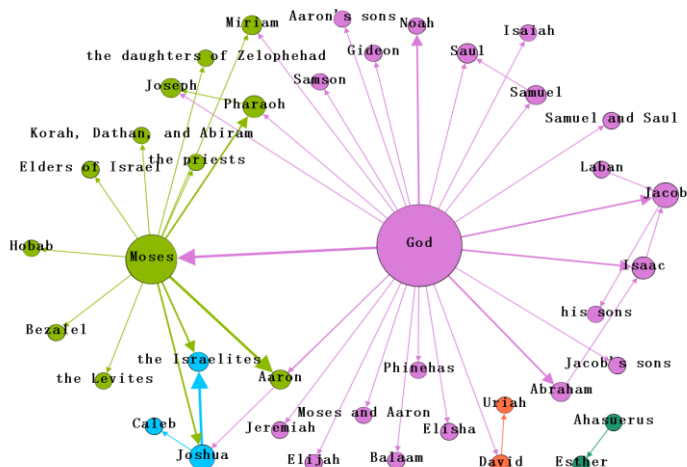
Miriam
Aaron's sons
Noah
Isaiah
the daughters of Zelophehad
Gideon
Saul
Samson
Joseph
Samuel
Pharaoh
Samuel and Saul
Korah, Dathan, and Abiram
the priests
Elders of Israel
Laban
Jacob
Hobab
Moses
God
Isaac
his sons
Bezalel
the Israelites
Jacob's sons
Phinehas
the Levites
Aaron
Abraham
Uriah
Moses and Aaron
Ahasuerus
Jeremiah
Elisha
Caleb
Joshua
Elijah
Balaam
David
Esther